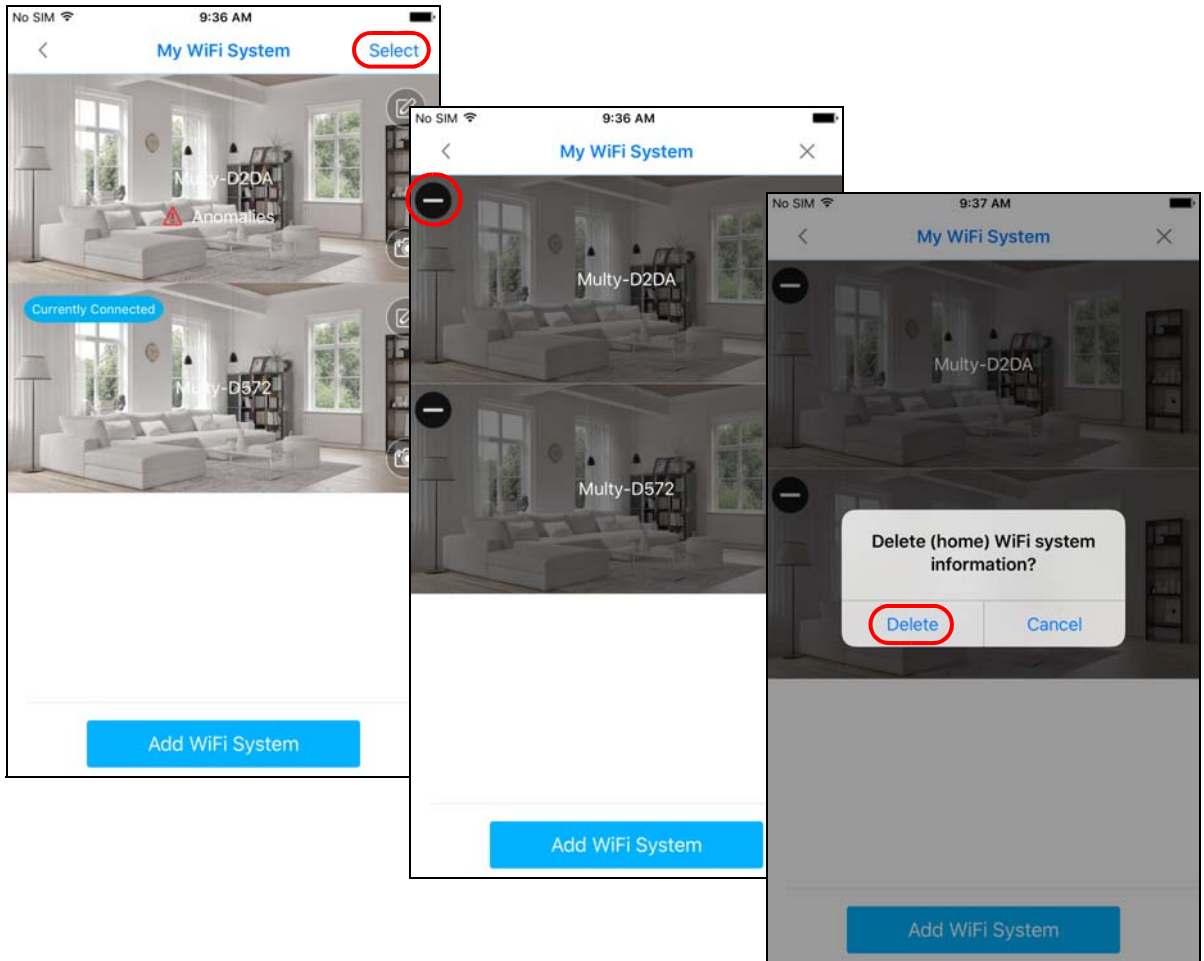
No SIM 9:36 AM
My WiFi System
Select
Multy-D2DA
Anomalies
Currently Connected
Multy-D572
Add WiFi System

No SIM 9:36 AM
My WiFi System
Multy-D2DA
Multy-D572
Add WiFi System

No SIM 9:37 AM
My WiFi System
Multy-D2DA
Delete (home) WiFi system information?
Delete
Cancel
Add WiFi System